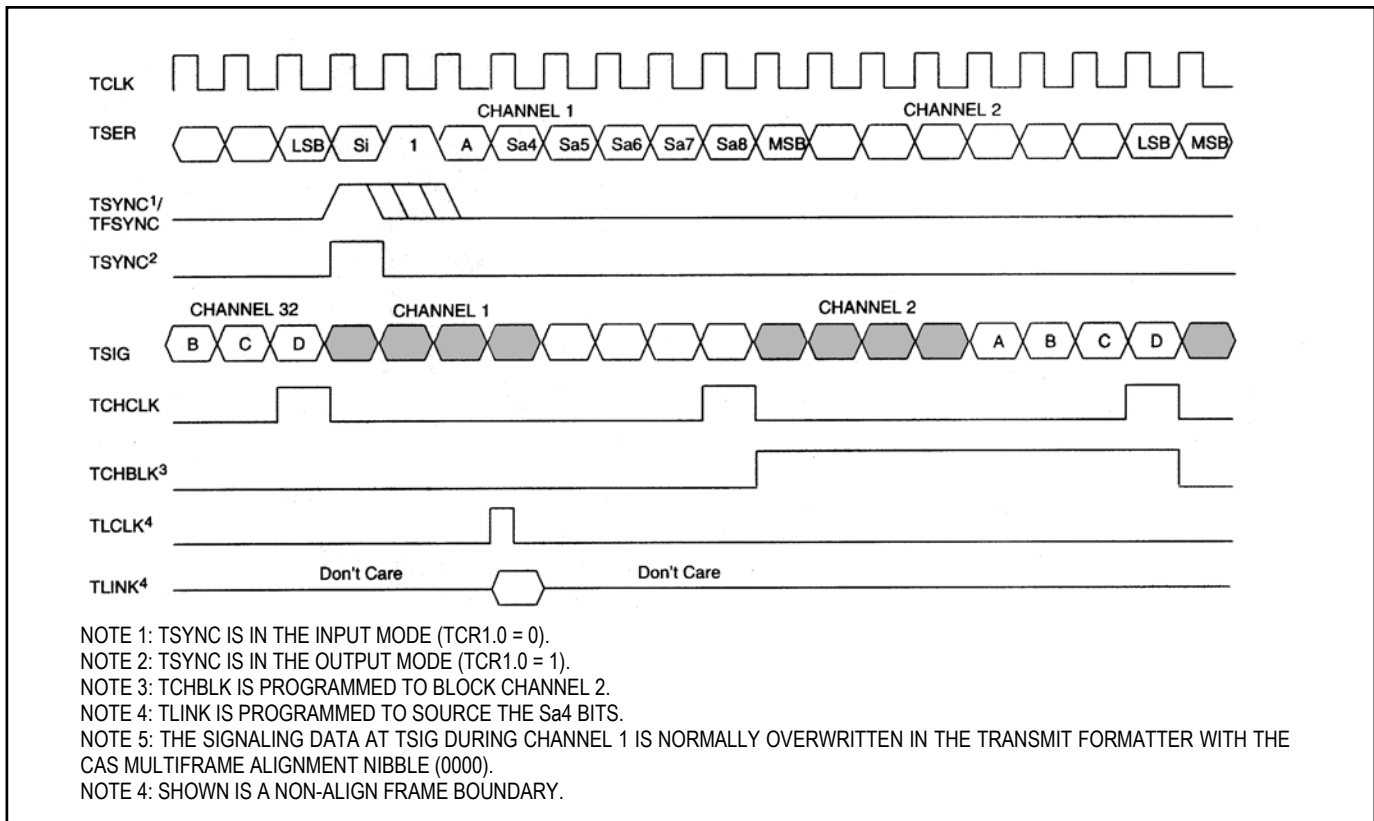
TCLK

TSER

CHANNEL 1

CHANNEL 2

LSB Si 1 A Sa4 Sa5 Sa6 Sa7 Sa8 MSB LSB MSB

TSYNC$^1$/ TFSYNC

TSYNC$^2$

CHANNEL 32

CHANNEL 1

CHANNEL 2

TSIG

B C D A B C D

TCHCLK

TCHBLK$^3$

TLCLK$^4$

TLINK$^4$

Don't Care

Don't Care

NOTE 1: TSYNC IS IN THE INPUT MODE (TCR1.0 = 0).
NOTE 2: TSYNC IS IN THE OUTPUT MODE (TCR1.0 = 1).
NOTE 3: TCHBLK IS PROGRAMMED TO BLOCK CHANNEL 2.
NOTE 4: TLINK IS PROGRAMMED TO SOURCE THE Sa4 BITS.
NOTE 5: THE SIGNALING DATA AT TSIG DURING CHANNEL 1 IS NORMALLY OVERWRITTEN IN THE TRANSMIT FORMATTER WITH THE CAS MULTIFRAME ALIGNMENT NIBBLE (0000).
NOTE 4: SHOWN IS A NON-ALIGN FRAME BOUNDARY.